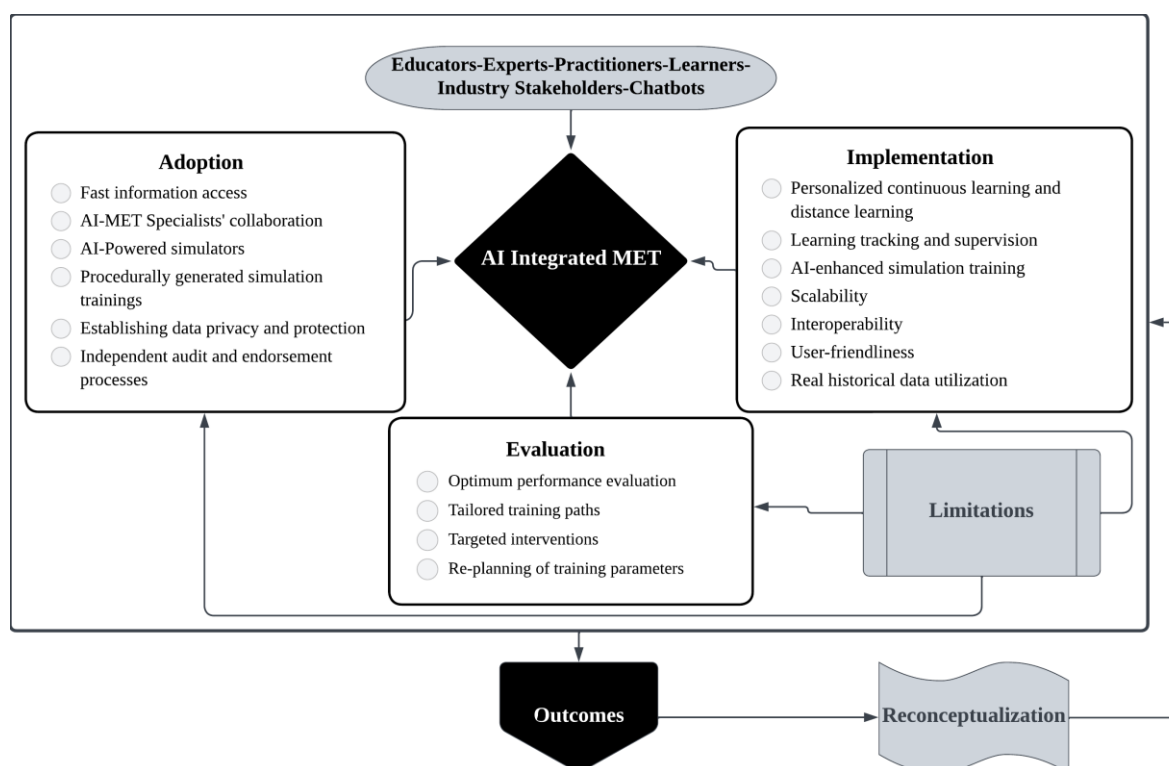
Educators-Experts-Practitioners-Learners-Industry Stakeholders-Chatbots

Adoption
Fast information access
AI-MET Specialists' collaboration
AI-Powered simulators
Procedurally generated simulation trainings
Establishing data privacy and protection
Independent audit and endorsement processes

AI Integrated MET

Implementation
Personalized continuous learning and distance learning
Learning tracking and supervision
AI-enhanced simulation training
Scalability
Interoperability
User-friendliness
Real historical data utilization

Evaluation
Optimum performance evaluation
Tailored training paths
Targeted interventions
Re-planning of training parameters

Limitations

Outcomes

Reconceptualization